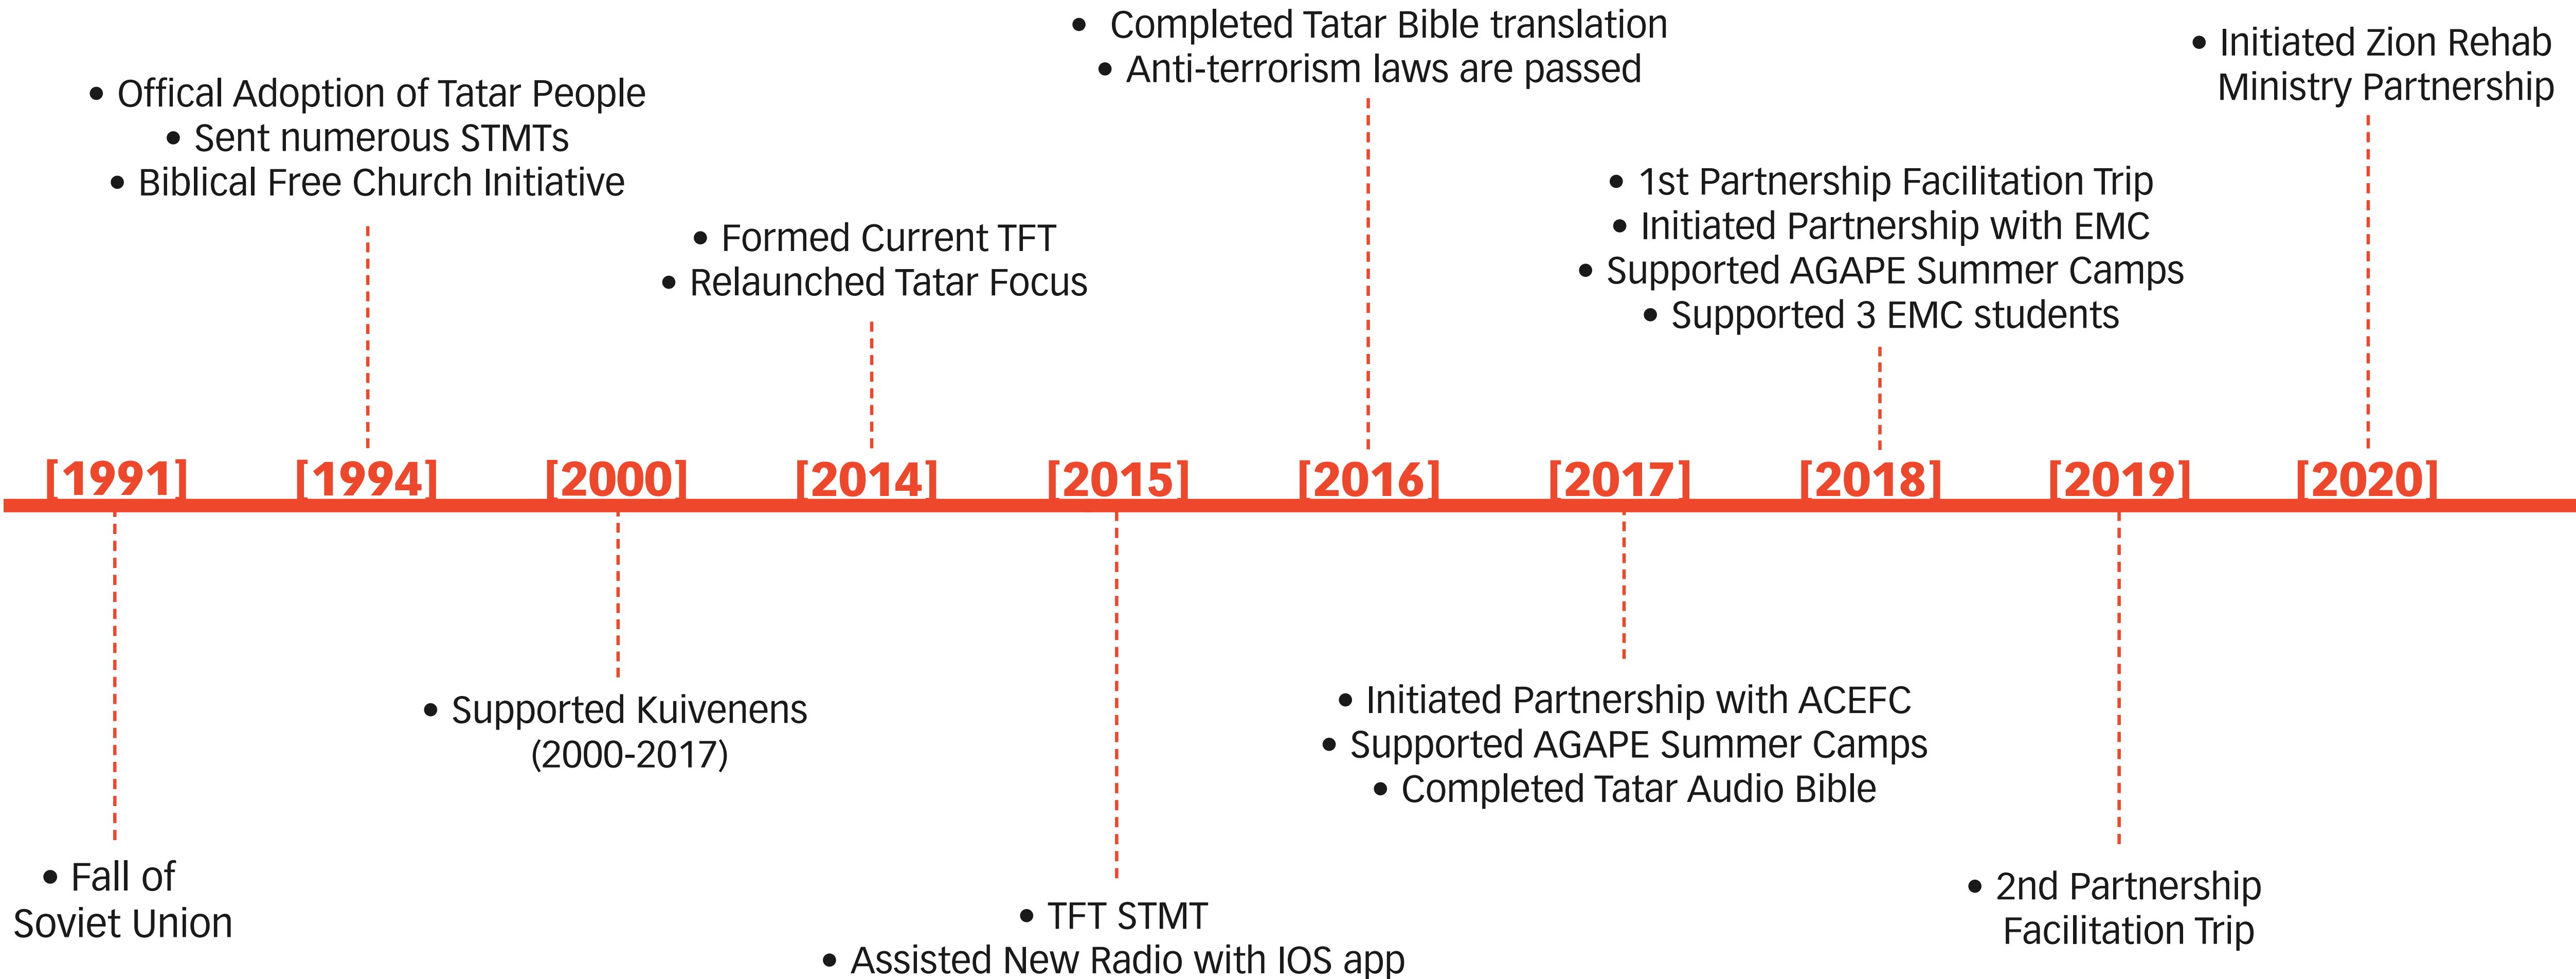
• Completed Tatar Bible translation
• Anti-terrorism laws are passed

• Initiated Zion Rehab Ministry Partnership

• Offical Adoption of Tatar People
• Sent numerous STMTs
• Biblical Free Church Initiative

• Formed Current TFT
• Relaunched Tatar Focus

• 1st Partnership Facilitation Trip
• Initiated Partnership with EMC
• Supported AGAPE Summer Camps
• Supported 3 EMC students

[1991] [1994] [2000] [2014] [2015] [2016] [2017] [2018] [2019] [2020]

• Supported Kuivenens (2000-2017)

• Initiated Partnership with ACEFC
• Supported AGAPE Summer Camps
• Completed Tatar Audio Bible

• Fall of Soviet Union

• TFT STMT
• Assisted New Radio with IOS app

• 2nd Partnership Facilitation Trip